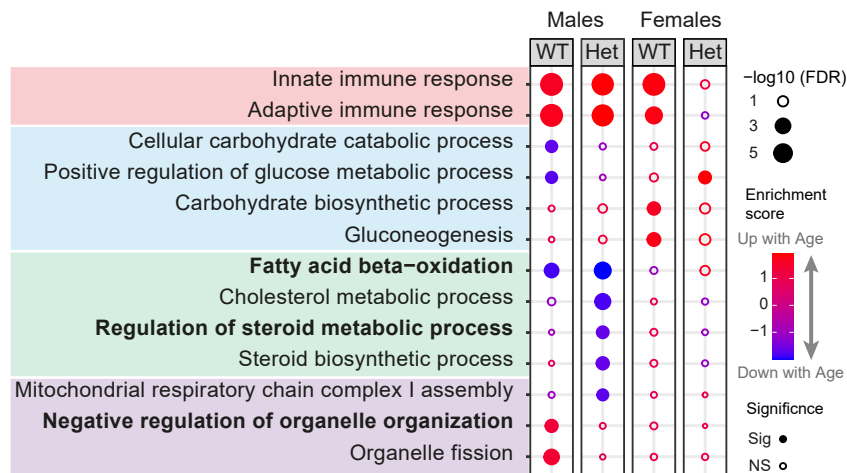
Males Females

| | WT | Het | WT | Het |
|---|---|---|---|---|
| Innate immune response | | | | |
| Adaptive immune response | | | | |
| Cellular carbohydrate catabolic process | | | | |
| Positive regulation of glucose metabolic process | | | | |
| Carbohydrate biosynthetic process | | | | |
| Gluconeogenesis | | | | |
| **Fatty acid beta−oxidation** | | | | |
| Cholesterol metabolic process | | | | |
| **Regulation of steroid metabolic process** | | | | |
| Steroid biosynthetic process | | | | |
| Mitochondrial respiratory chain complex I assembly | | | | |
| **Negative regulation of organelle organization** | | | | |
| Organelle fission | | | | |

−log10 (FDR)
1
3
5

Enrichment score
Up with Age
1
0
−1
Down with Age

Signifіcnce
Sig
NS